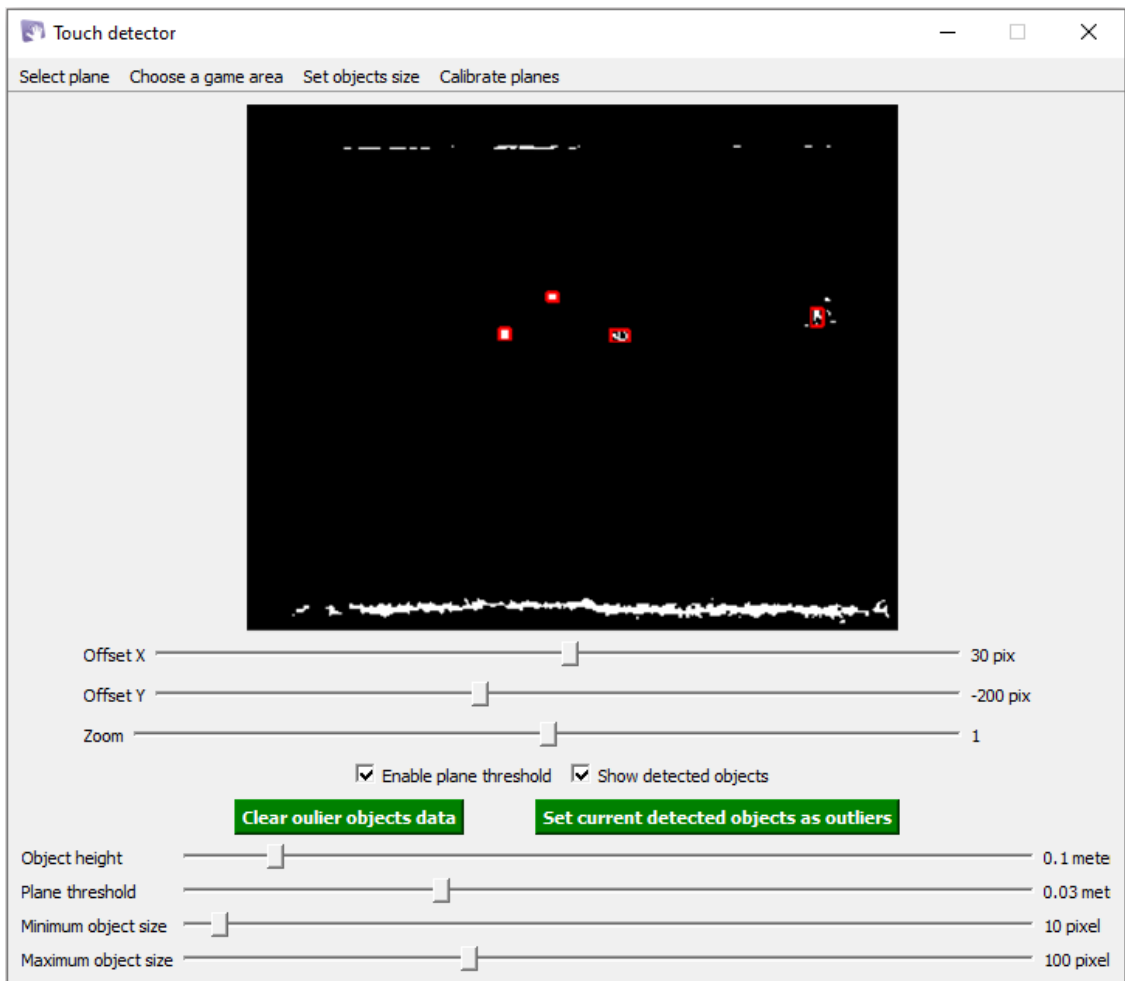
Touch detector

Select plane Choose a game area Set objects size Calibrate planes

Offset X 30 pix

Offset Y -200 pix

Zoom 1

Enable plane threshold Show detected objects

Clear oulier objects data

Set current detected objects as outliers

Object height 0.1 mete

Plane threshold 0.03 met

Minimum object size 10 pixel

Maximum object size 100 pixel